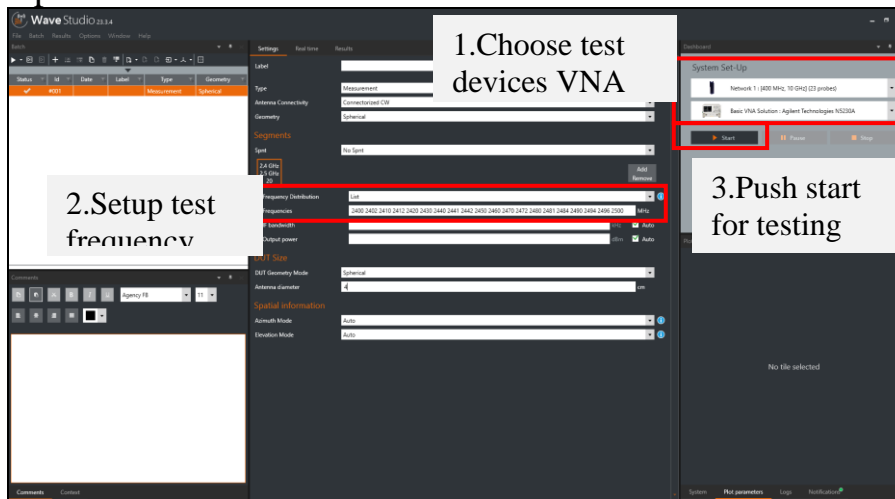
Wave Studio 23.3.4

File Batch Results Options Window Help

Batch

| Status | Id | Date | Label | Type | Geometry |
|---|---|---|---|---|---|
| ✔ | #001 | | | Measurement | Spherical |

Settings Real time Results

Label

Type Measurement

Antenna Connectivity Connectorized CW

Geometry Spherical

Segments

Spnt No Spnt

2.4 GHz
2.5 GHz
20

Add
Remove

Frequency Distribution List

Frequencies 2400 2402 2410 2412 2420 2430 2440 2441 2442 2450 2460 2470 2472 2480 2481 2484 2490 2494 2496 2500 MHz

IF bandwidth Hz Auto

Output power dBm Auto

DUT Size

DUT Geometry Mode Spherical

Antenna diameter 4 cm

Spatial information

Azimuth Mode Auto

Elevation Mode Auto

Comments

Agency FB 11

Comments Context

1.Choose test devices VNA

2.Setup test frequency

3.Push start for testing

Dashboard

System Set-Up

Network 1 : [400 MHz, 10 GHz] (23 probes)

Basic VNA Solution : Agilent Technologies N5230A

Start Pause Stop

No tile selected

System Plot parameters Logs Notifications